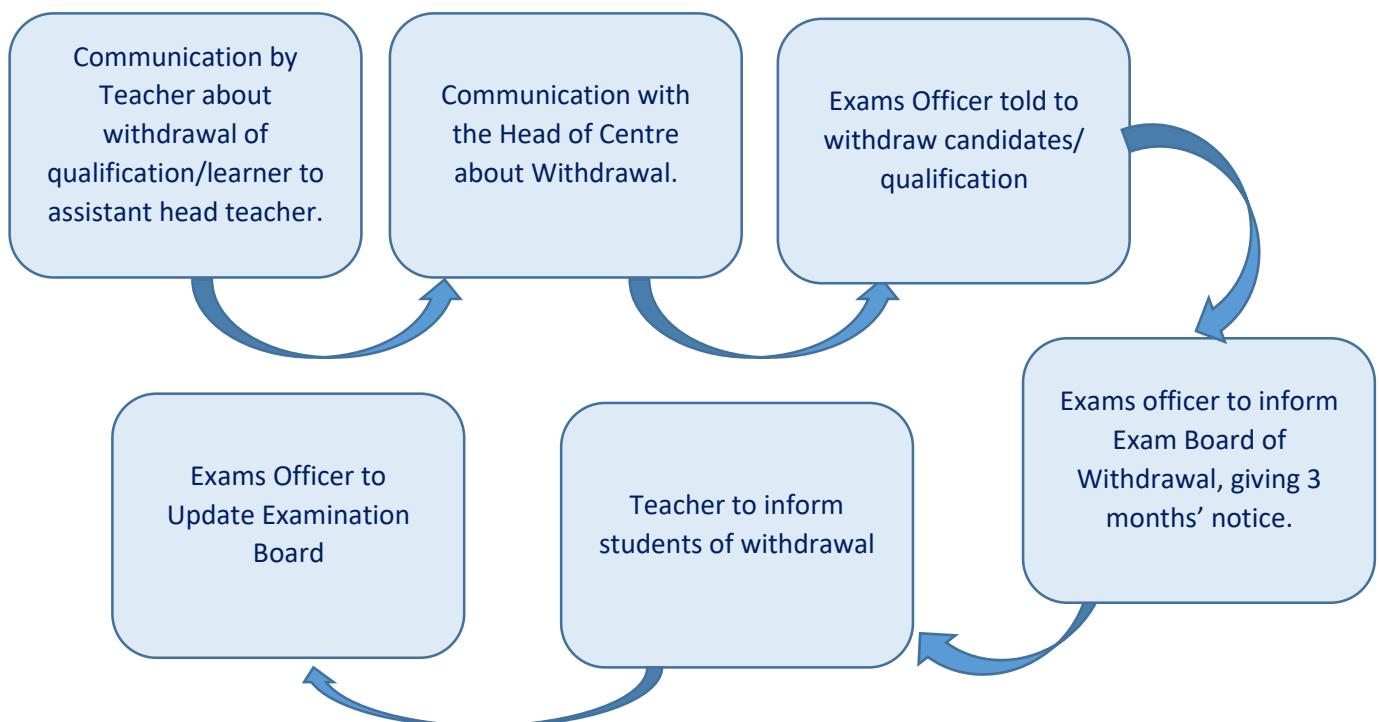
Communication by Teacher about withdrawal of qualification/learner to assistant head teacher.

Communication with the Head of Centre about Withdrawal.

Exams Officer told to withdraw candidates/ qualification

Exams officer to inform Exam Board of Withdrawal, giving 3 months' notice.

Teacher to inform students of withdrawal

Exams Officer to Update Examination Board